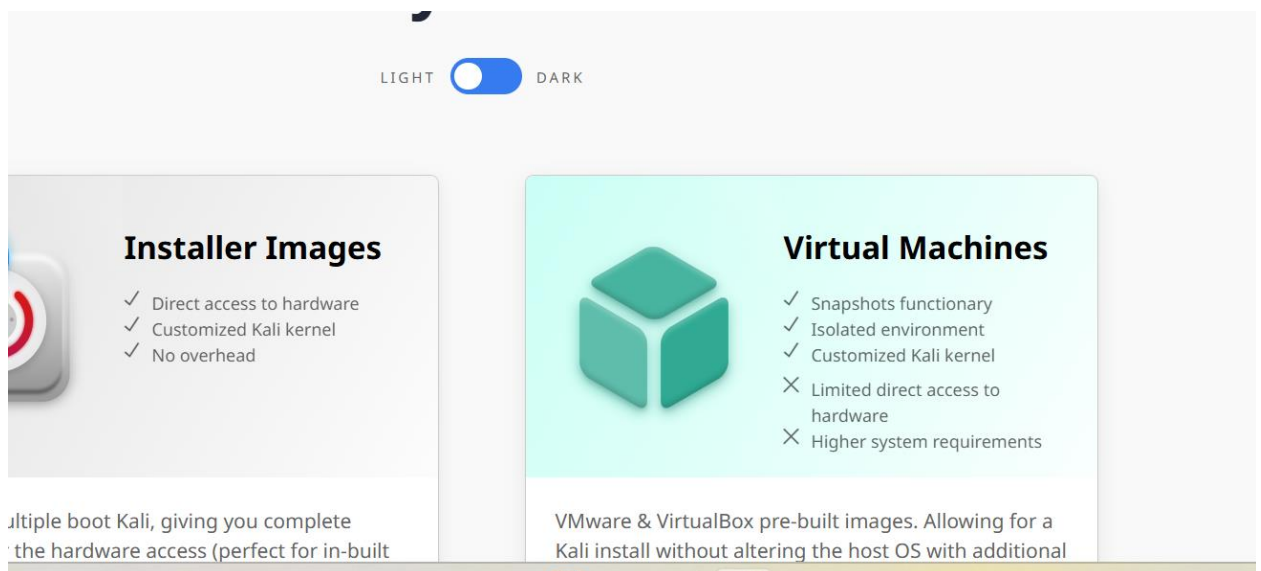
LIGHT DARK

Installer Images

✓ Direct access to hardware
✓ Customized Kali kernel
✓ No overhead

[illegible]ultiple boot Kali, giving you complete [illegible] the hardware access (perfect for in-built

Virtual Machines

✓ Snapshots functionary
✓ Isolated environment
✓ Customized Kali kernel
✕ Limited direct access to hardware
✕ Higher system requirements

VMware & VirtualBox pre-built images. Allowing for a Kali install without altering the host OS with additional